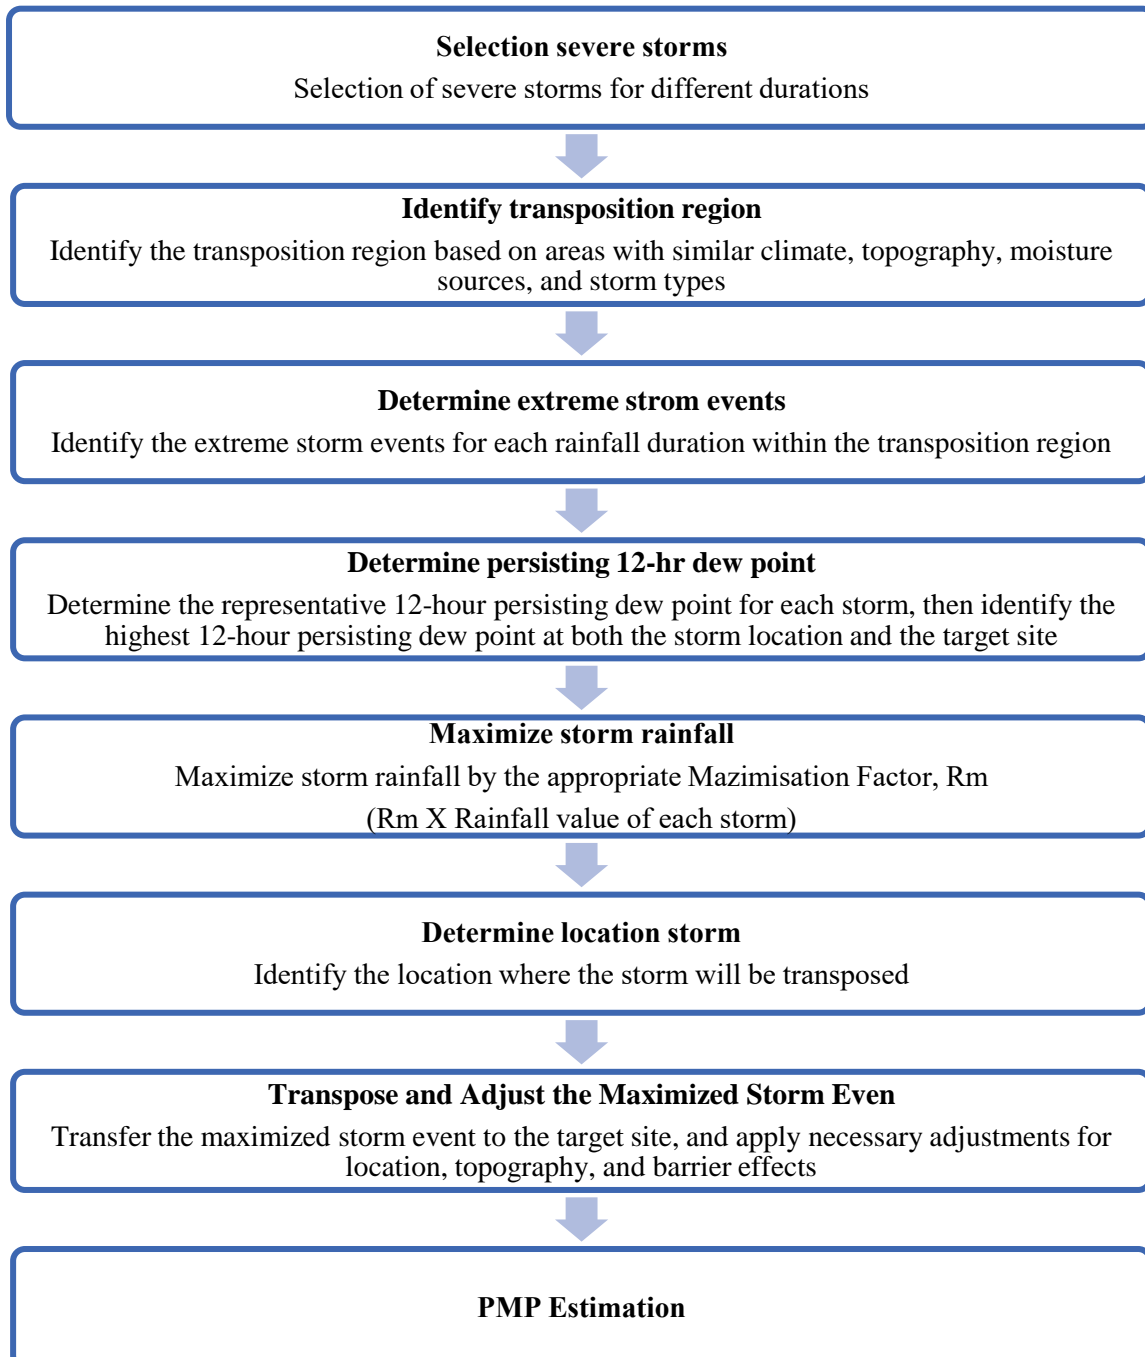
**Selection severe storms**

Selection of severe storms for different durations

**Identify transposition region**

Identify the transposition region based on areas with similar climate, topography, moisture sources, and storm types

**Determine extreme strom events**

Identify the extreme storm events for each rainfall duration within the transposition region

**Determine persisting 12-hr dew point**

Determine the representative 12-hour persisting dew point for each storm, then identify the highest 12-hour persisting dew point at both the storm location and the target site

**Maximize storm rainfall**

Maximize storm rainfall by the appropriate Mazimisation Factor, Rm

(Rm X Rainfall value of each storm)

**Determine location storm**

Identify the location where the storm will be transposed

**Transpose and Adjust the Maximized Storm Even**

Transfer the maximized storm event to the target site, and apply necessary adjustments for location, topography, and barrier effects

**PMP Estimation**